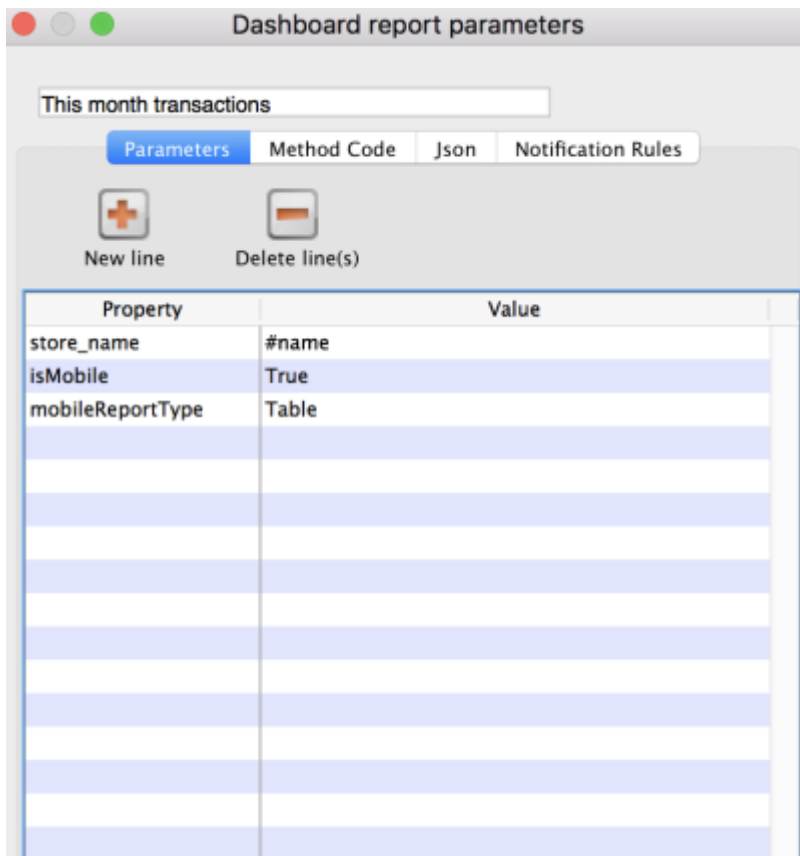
Dashboard report parameters

This month transactions

Parameters | Method Code | Json | Notification Rules

New line
Delete line(s)

| Property | Value |
|---|---|
| store_name | #name |
| isMobile | True |
| mobileReportType | Table |